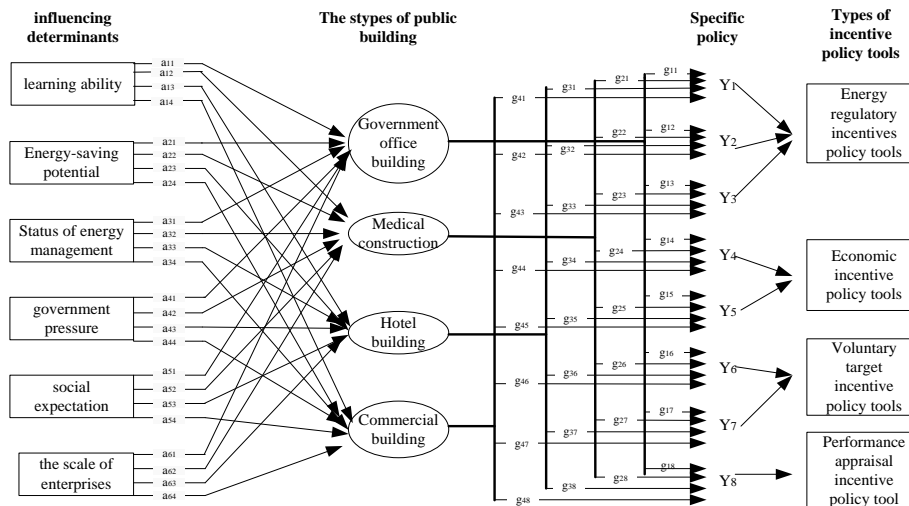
influencing determinants

The stypes of public building

Specific policy

Types of incentive policy tools

learning ability

$a_{11}$
$a_{12}$
$a_{13}$
$a_{14}$

Energy-saving potential

$a_{21}$
$a_{22}$
$a_{23}$
$a_{24}$

Status of energy management

$a_{31}$
$a_{32}$
$a_{33}$
$a_{34}$

government pressure

$a_{41}$
$a_{42}$
$a_{43}$
$a_{44}$

social expectation

$a_{51}$
$a_{52}$
$a_{53}$
$a_{54}$

the scale of enterprises

$a_{61}$
$a_{62}$
$a_{63}$
$a_{64}$

Government office building

Medical construction

Hotel building

Commercial building

$g_{41}$
$g_{42}$
$g_{43}$
$g_{44}$
$g_{45}$
$g_{46}$
$g_{47}$
$g_{48}$

$g_{31}$
$g_{32}$
$g_{33}$
$g_{34}$
$g_{35}$
$g_{36}$
$g_{37}$
$g_{38}$

$g_{21}$
$g_{22}$
$g_{23}$
$g_{24}$
$g_{25}$
$g_{26}$
$g_{27}$
$g_{28}$

$g_{11}$
$g_{12}$
$g_{13}$
$g_{14}$
$g_{15}$
$g_{16}$
$g_{17}$
$g_{18}$

$Y_1$
$Y_2$
$Y_3$
$Y_4$
$Y_5$
$Y_6$
$Y_7$
$Y_8$

Energy regulatory incentives policy tools

Economic incentive policy tools

Voluntary target incentive policy tools

Performance appraisal incentive policy tool